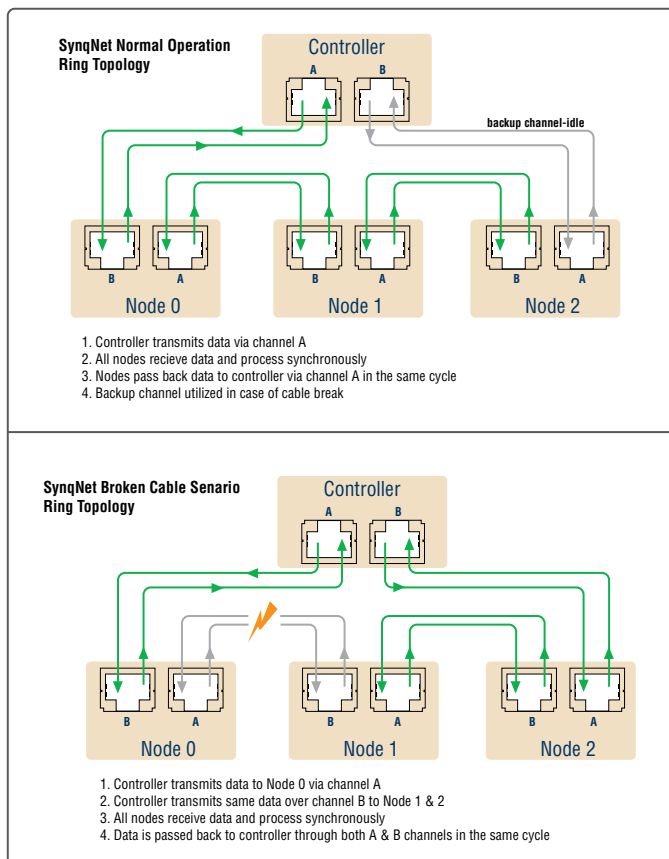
SynqNet Normal Operation
Ring Topology

Controller

A B

backup channel-idle

B A
Node 0

B A
Node 1

B A
Node 2

1. Controller transmits data via channel A
2. All nodes recieve data and process synchronously
3. Nodes pass back data to controller via channel A in the same cycle
4. Backup channel utilized in case of cable break

SynqNet Broken Cable Senario
Ring Topology

Controller

A B

B A
Node 0

B A
Node 1

B A
Node 2

1. Controller transmits data to Node 0 via channel A
2. Controller transmits same data over channel B to Node 1 & 2
3. All nodes receive data and process synchronously
4. Data is passed back to controller through both A & B channels in the same cycle